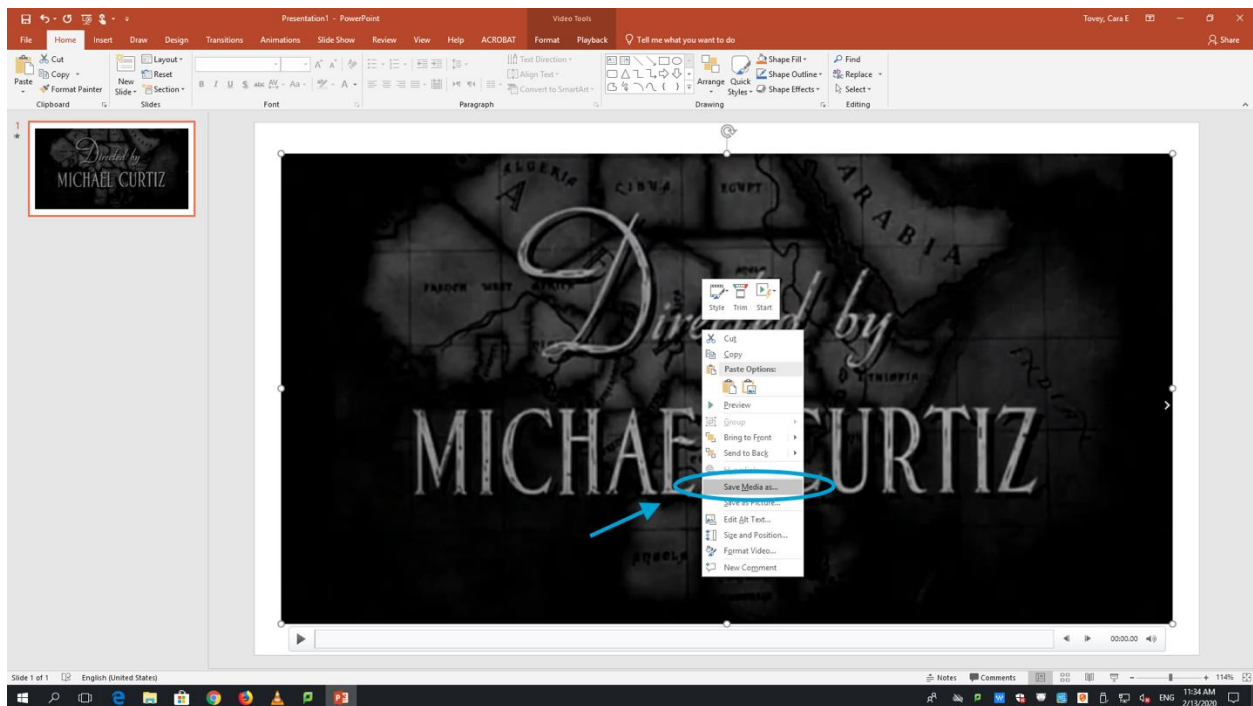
Presentation1 - PowerPoint
Video Tools
Tovey, Cara E

File Home Insert Draw Design Transitions Animations Slide Show Review View Help ACROBAT Format Playback Tell me what you want to do
Share

Cut
Copy
Paste
Format Painter
Clipboard
New Slide
Layout
Reset
Section
Slides
Font
Text Direction
Align Text
Convert to SmartArt
Paragraph
Arrange
Quick Styles
Shape Fill
Shape Outline
Shape Effects
Drawing
Find
Replace
Select
Editing

1

Directed by
MICHAEL CURTIZ

ALGERIA
LIBYA
EGYPT
ARABIA
FRENCH WEST AFRICA
ETHIOPIA
INDIA
ANGOLA

Directed by
MICHAEL CURTIZ

Style Trim Start
Cut
Copy
Paste Options:
Preview
Group
Bring to Front
Send to Back
Hyperlink
Save Media as...
Save as Picture...
Edit Alt Text...
Size and Position...
Format Video...
New Comment

00:00.00

Slide 1 of 1 English (United States)
Notes Comments 114%
ENG 11:34 AM 2/13/2020